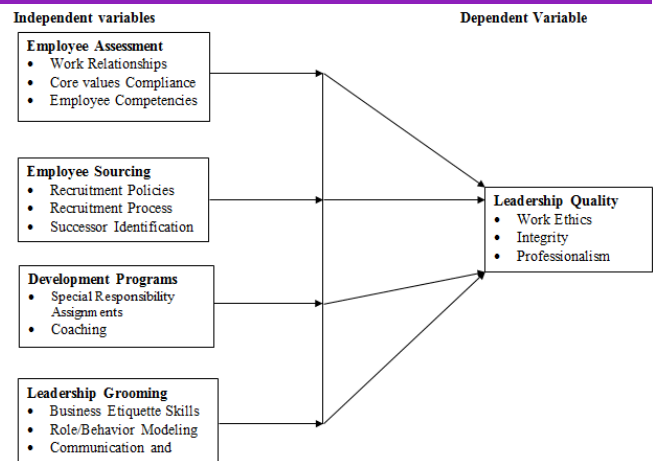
Independent variables

Dependent Variable

Employee Assessment
- Work Relationships
- Core values Compliance
- Employee Competencies

Employee Sourcing
- Recruitment Policies
- Recruitment Process
- Successor Identification

Development Programs
- Special Responsibility Assignments
- Coaching

Leadership Grooming
- Business Etiquette Skills
- Role/Behavior Modeling
- Communication and

Leadership Quality
- Work Ethics
- Integrity
- Professionalism